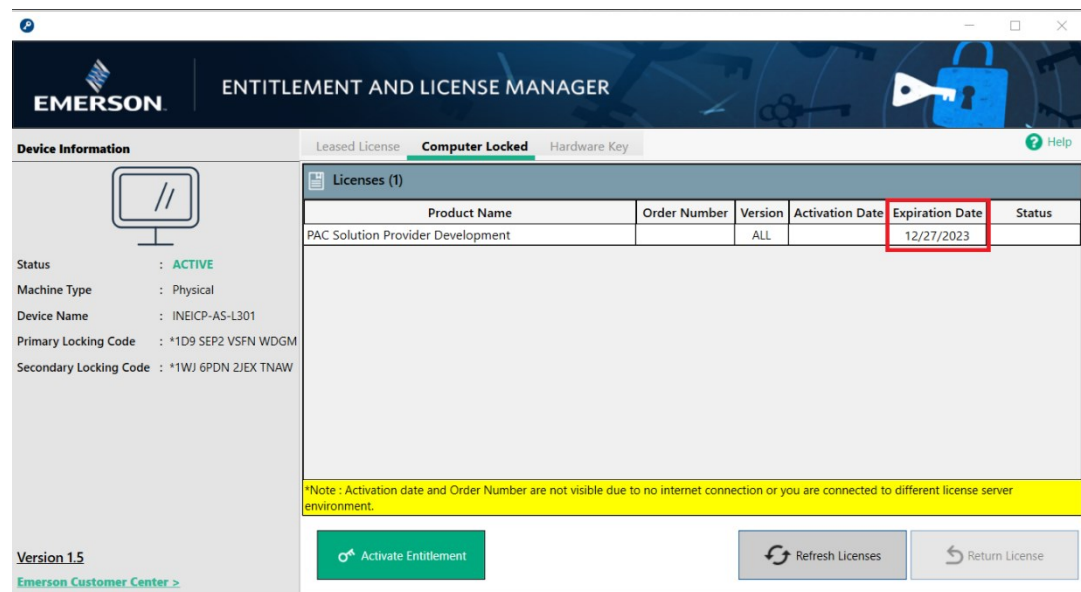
EMERSON.

ENTITLEMENT AND LICENSE MANAGER

Device Information

Leased License | Computer Locked | Hardware Key

Help

Licenses (1)

| Product Name | Order Number | Version | Activation Date | Expiration Date | Status |
|---|---|---|---|---|---|
| PAC Solution Provider Development | | ALL | | 12/27/2023 | |

Status : ACTIVE
Machine Type : Physical
Device Name : INEICP-AS-L301
Primary Locking Code : *1D9 SEP2 VSFN WDGM
Secondary Locking Code : *1WJ 6PDN 2JEX TNAW

*Note : Activation date and Order Number are not visible due to no internet connection or you are connected to different license server environment.

Version 1.5

Emerson Customer Center >

Activate Entitlement

Refresh Licenses

Return License